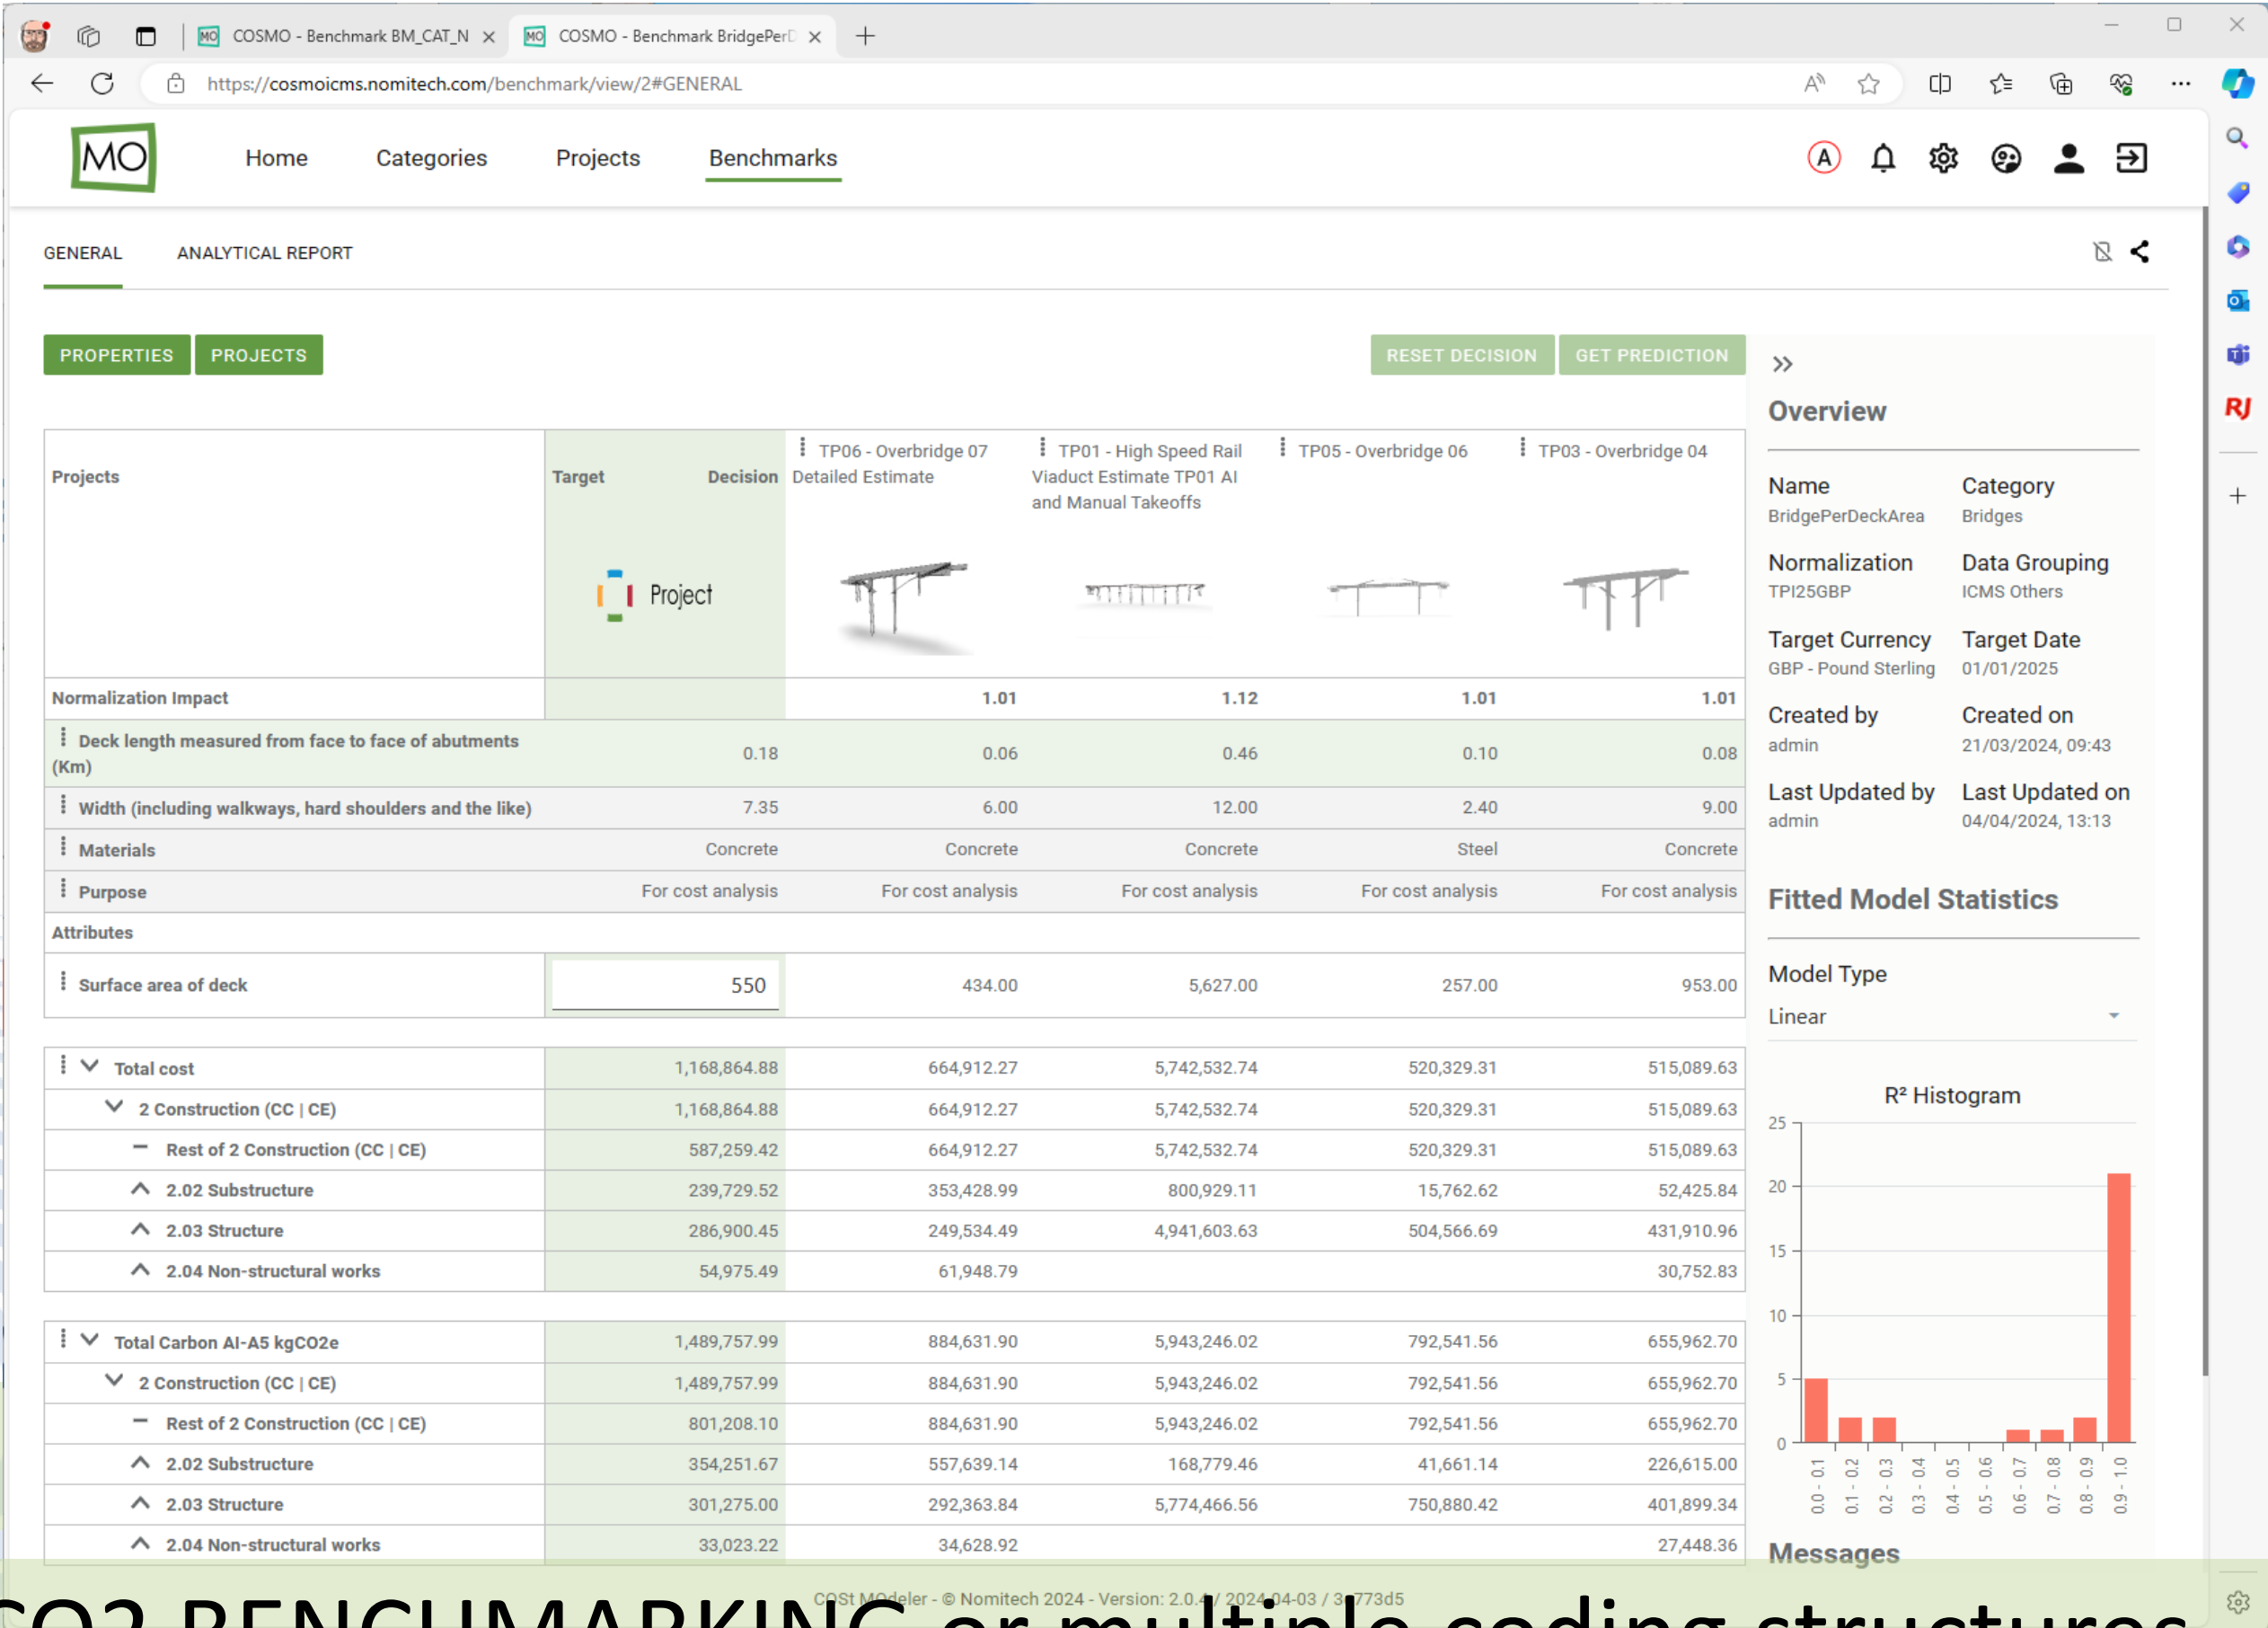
COSMO - Benchmark BM_CAT_N ×
COSMO - Benchmark BridgePerD ×

https://cosmoicms.nomitech.com/benchmark/view/2#GENERAL

MO

Home Categories Projects Benchmarks

GENERAL ANALYTICAL REPORT

PROPERTIES PROJECTS

RESET DECISION GET PREDICTION

| Projects | Target | Decision | TP06 - Overbridge 07 Detailed Estimate | TP01 - High Speed Rail Viaduct Estimate TP01 AI and Manual Takeoffs | TP05 - Overbridge 06 | TP03 - Overbridge 04 |
|---|---|---|---|---|---|---|
| | Project | | | | | |
| Normalization Impact | | | 1.01 | 1.12 | 1.01 | 1.01 |
| Deck length measured from face to face of abutments (Km) | | 0.18 | 0.06 | 0.46 | 0.10 | 0.08 |
| Width (including walkways, hard shoulders and the like) | | 7.35 | 6.00 | 12.00 | 2.40 | 9.00 |
| Materials | | Concrete | Concrete | Concrete | Steel | Concrete |
| Purpose | | For cost analysis | For cost analysis | For cost analysis | For cost analysis | For cost analysis |
| Attributes | | | | | | |
| Surface area of deck | | 550 | 434.00 | 5,627.00 | 257.00 | 953.00 |
| Total cost | | 1,168,864.88 | 664,912.27 | 5,742,532.74 | 520,329.31 | 515,089.63 |
| 2 Construction (CC \| CE) | | 1,168,864.88 | 664,912.27 | 5,742,532.74 | 520,329.31 | 515,089.63 |
| Rest of 2 Construction (CC \| CE) | | 587,259.42 | 664,912.27 | 5,742,532.74 | 520,329.31 | 515,089.63 |
| 2.02 Substructure | | 239,729.52 | 353,428.99 | 800,929.11 | 15,762.62 | 52,425.84 |
| 2.03 Structure | | 286,900.45 | 249,534.49 | 4,941,603.63 | 504,566.69 | 431,910.96 |
| 2.04 Non-structural works | | 54,975.49 | 61,948.79 | | | 30,752.83 |
| Total Carbon AI-A5 kgCO2e | | 1,489,757.99 | 884,631.90 | 5,943,246.02 | 792,541.56 | 655,962.70 |
| 2 Construction (CC \| CE) | | 1,489,757.99 | 884,631.90 | 5,943,246.02 | 792,541.56 | 655,962.70 |
| Rest of 2 Construction (CC \| CE) | | 801,208.10 | 884,631.90 | 5,943,246.02 | 792,541.56 | 655,962.70 |
| 2.02 Substructure | | 354,251.67 | 557,639.14 | 168,779.46 | 41,661.14 | 226,615.00 |
| 2.03 Structure | | 301,275.00 | 292,363.84 | 5,774,466.56 | 750,880.42 | 401,899.34 |
| 2.04 Non-structural works | | 33,023.22 | 34,628.92 | | | 27,448.36 |

Overview

Name
BridgePerDeckArea
Category
Bridges
Normalization
TPI25GBP
Data Grouping
ICMS Others
Target Currency
GBP - Pound Sterling
Target Date
01/01/2025
Created by
admin
Created on
21/03/2024, 09:43
Last Updated by
admin
Last Updated on
04/04/2024, 13:13

Fitted Model Statistics

Model Type
Linear

R² Histogram
25 20 15 10 5 0
0.0 - 0.1 0.1 - 0.2 0.2 - 0.3 0.3 - 0.4 0.4 - 0.5 0.5 - 0.6 0.6 - 0.7 0.7 - 0.8 0.8 - 0.9 0.9 - 1.0

Messages

COSt MOdeler - © Nomitech 2024 - Version: 2.0.4 / 2024-04-03 / 3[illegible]773d5

CO2 BENCHMARKING or multiple coding structures